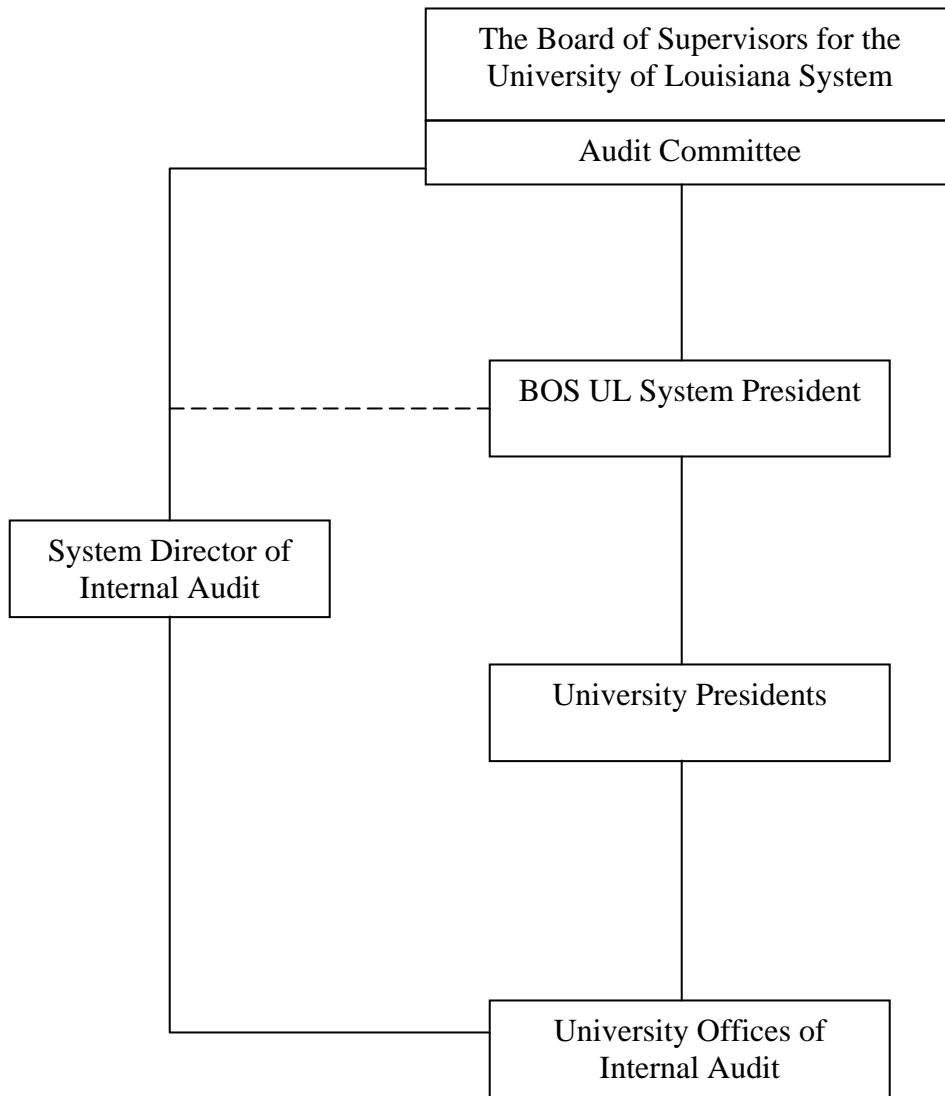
The Board of Supervisors for the University of Louisiana System

Audit Committee

BOS UL System President

System Director of Internal Audit

University Presidents

University Offices of Internal Audit